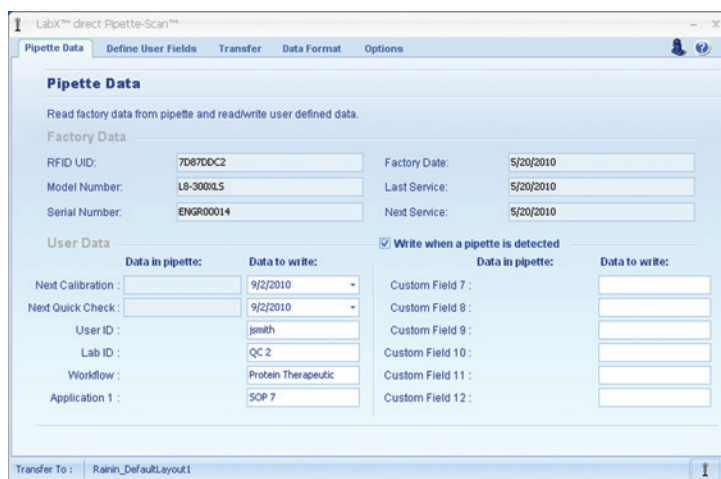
LabX™ direct Pipette-Scan™

Pipette Data | Define User Fields | Transfer | Data Format | Options

Pipette Data

Read factory data from pipette and read/write user defined data.

Factory Data

| RFID UID: | 7D87DDC2 | Factory Date: | 5/20/2010 |
|---|---|---|---|
| Model Number: | L8-300XLS | Last Service: | 5/20/2010 |
| Serial Number: | ENGR00014 | Next Service: | 5/20/2010 |

User Data

Write when a pipette is detected

| | Data in pipette: | Data to write: |
|---|---|---|
| Next Calibration : | | 9/2/2010 |
| Next Quick Check : | | 9/2/2010 |
| User ID : | | jsmith |
| Lab ID : | | QC 2 |
| Workflow : | | Protein Therapeutic |
| Application 1 : | | SOP 7 |

| | Data in pipette: | Data to write: |
|---|---|---|
| Custom Field 7 : | | |
| Custom Field 8 : | | |
| Custom Field 9 : | | |
| Custom Field 10 : | | |
| Custom Field 11 : | | |
| Custom Field 12 : | | |

Transfer To : Rainin_DefaultLayout1